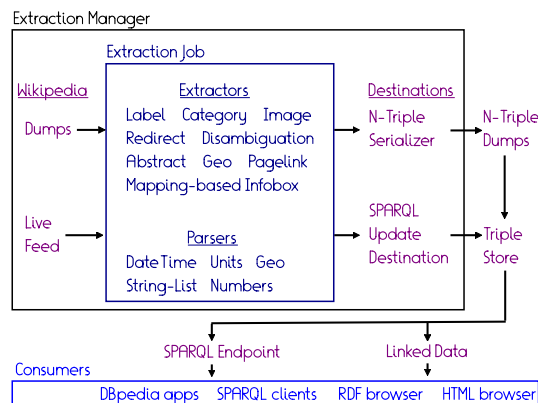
Extraction Manager

Extraction Job

Wikipedia

Dumps

Live Feed

Extractors

Label Category Image
Redirect Disambiguation
Abstract Geo Pagelink
Mapping-based Infobox

Parsers

DateTime Units Geo
String-List Numbers

Destinations

N-Triple Serializer

SPARQL Update Destination

N-Triple Dumps

Triple Store

SPARQL Endpoint

Linked Data

Consumers

DBpedia apps SPARQL clients RDF browser HTML browser